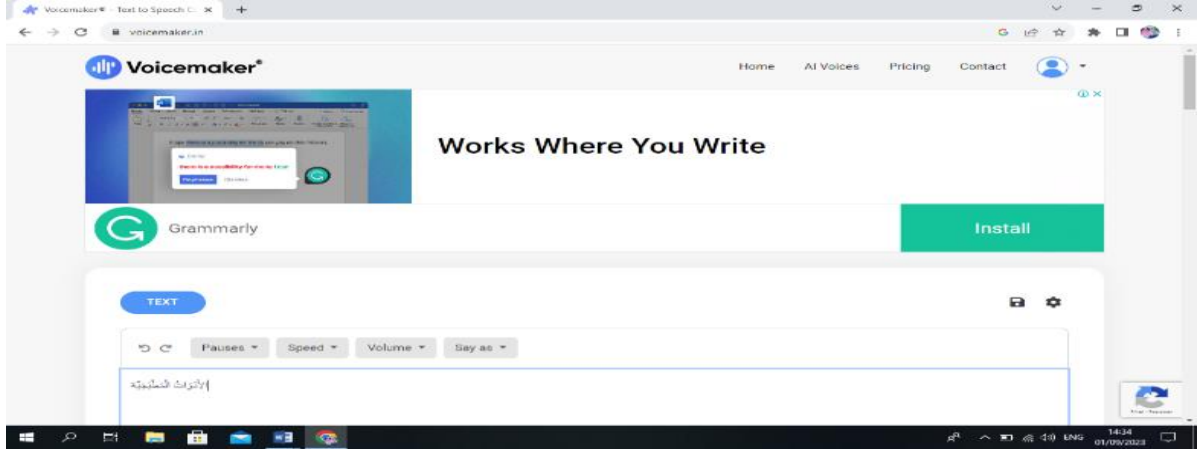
Voicemaker® - Text to Speech C ×

voicemaker.in

Voicemaker®

Home AI Voices Pricing Contact

Works Where You Write

Grammarly

Install

TEXT

Pauses ▾ Speed ▾ Volume ▾ Say as ▾

الأثرات المظبية

ENG 14:34 01/09/2023